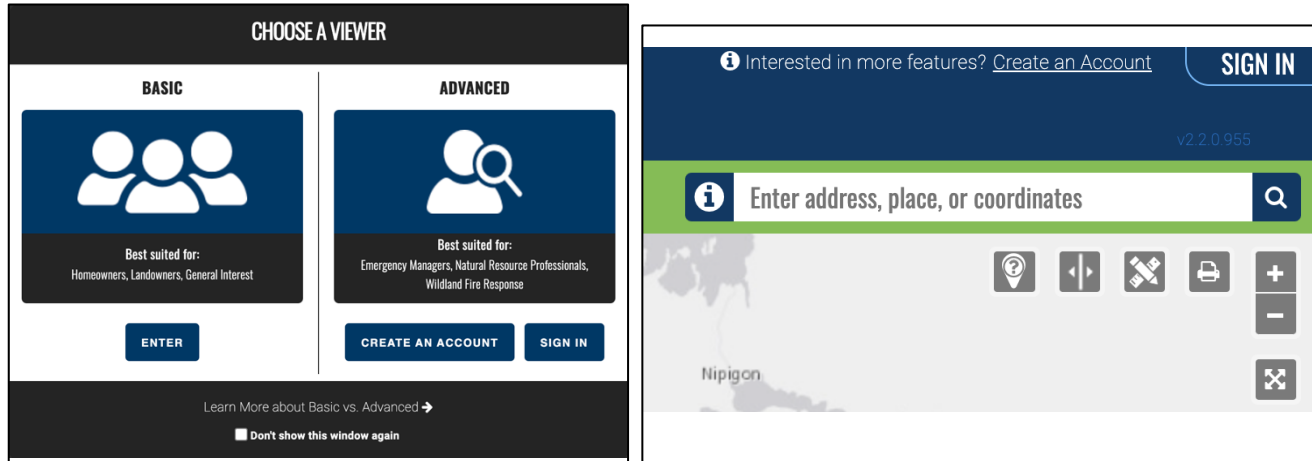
CHOOSE A VIEWER

BASIC

Best suited for:
Homeowners, Landowners, General Interest

ENTER

ADVANCED

Best suited for:
Emergency Managers, Natural Resource Professionals, Wildland Fire Response

CREATE AN ACCOUNT

SIGN IN

Learn More about Basic vs. Advanced

Don't show this window again

Interested in more features? Create an Account

SIGN IN

v2.2.0.955

Enter address, place, or coordinates

+

−

Nipigon